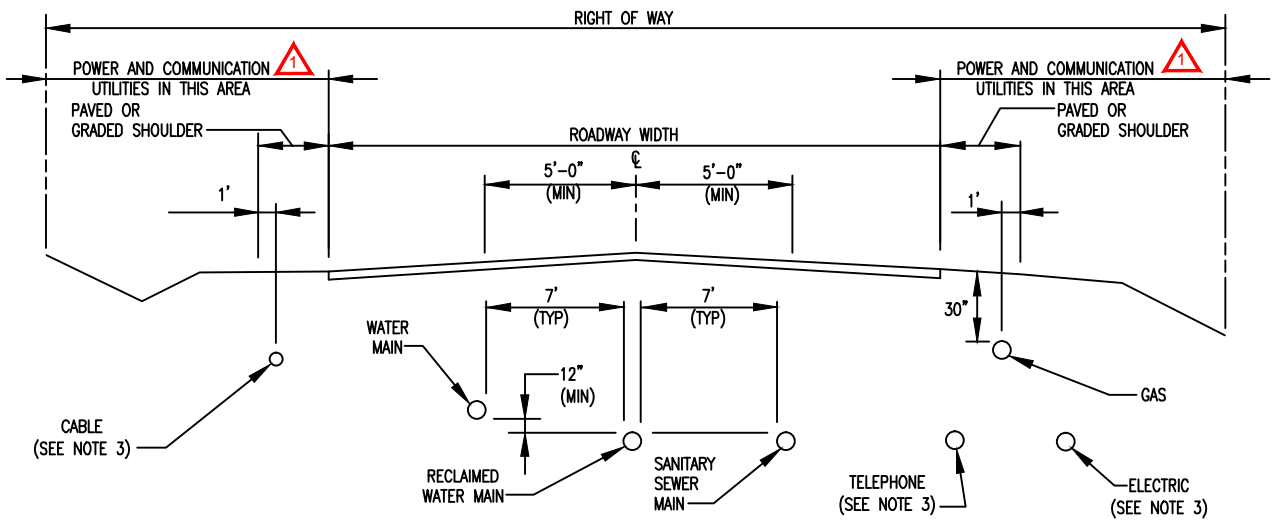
RIGHT OF WAY

POWER AND COMMUNICATION UTILITIES IN THIS AREA 1

POWER AND COMMUNICATION UTILITIES IN THIS AREA 1

PAVED OR GRADED SHOULDER

ROADWAY WIDTH

PAVED OR GRADED SHOULDER

℄

5'-0" (MIN)

5'-0" (MIN)

1'

1'

30"

7' (TYP)

7' (TYP)

WATER MAIN

12" (MIN)

CABLE (SEE NOTE 3)

RECLAIMED WATER MAIN

SANITARY SEWER MAIN

GAS

TELEPHONE (SEE NOTE 3)

ELECTRIC (SEE NOTE 3)